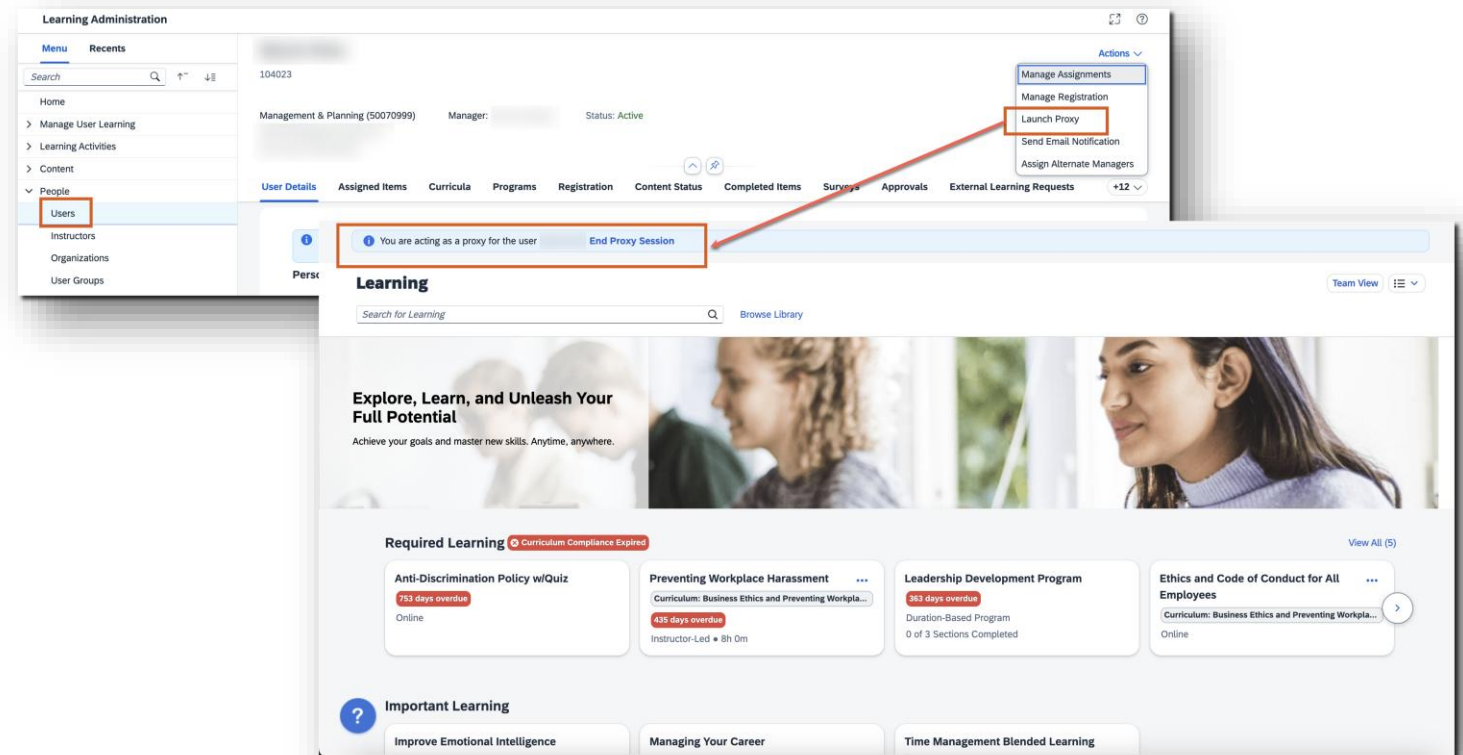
Learning Administration

Menu Recents

Search

Home
> Manage User Learning
> Learning Activities
> Content
People
Users
Instructors
Organizations
User Groups

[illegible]
104023

Actions

Manage Assignments
Manage Registration
Launch Proxy
Send Email Notification
Assign Alternate Managers

Management & Planning (50070999) Manager: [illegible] Status: Active

User Details Assigned Items Curricula Programs Registration Content Status Completed Items Surveys Approvals External Learning Requests +12

Perso

You are acting as a proxy for the user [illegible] End Proxy Session

Learning

Team View

Search for Learning

Browse Library

Explore, Learn, and Unleash Your Full Potential

Achieve your goals and master new skills. Anytime, anywhere.

Required Learning Curriculum Compliance Expired

View All (5)

Anti-Discrimination Policy w/Quiz
753 days overdue
Online

Preventing Workplace Harassment
Curriculum: Business Ethics and Preventing Workpla...
435 days overdue
Instructor-Led • 8h 0m

Leadership Development Program
363 days overdue
Duration-Based Program
0 of 3 Sections Completed

Ethics and Code of Conduct for All Employees
Curriculum: Business Ethics and Preventing Workpla...
Online

Important Learning

Improve Emotional Intelligence

Managing Your Career

Time Management Blended Learning